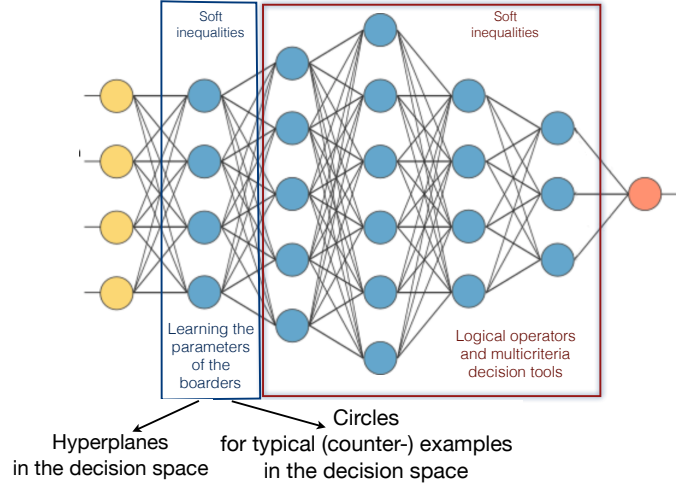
Soft inequalities

Soft inequalities

Learning the parameters of the boarders

Logical operators and multicriteria decision tools

Hyperplanes in the decision space

Circles for typical (counter-) examples in the decision space